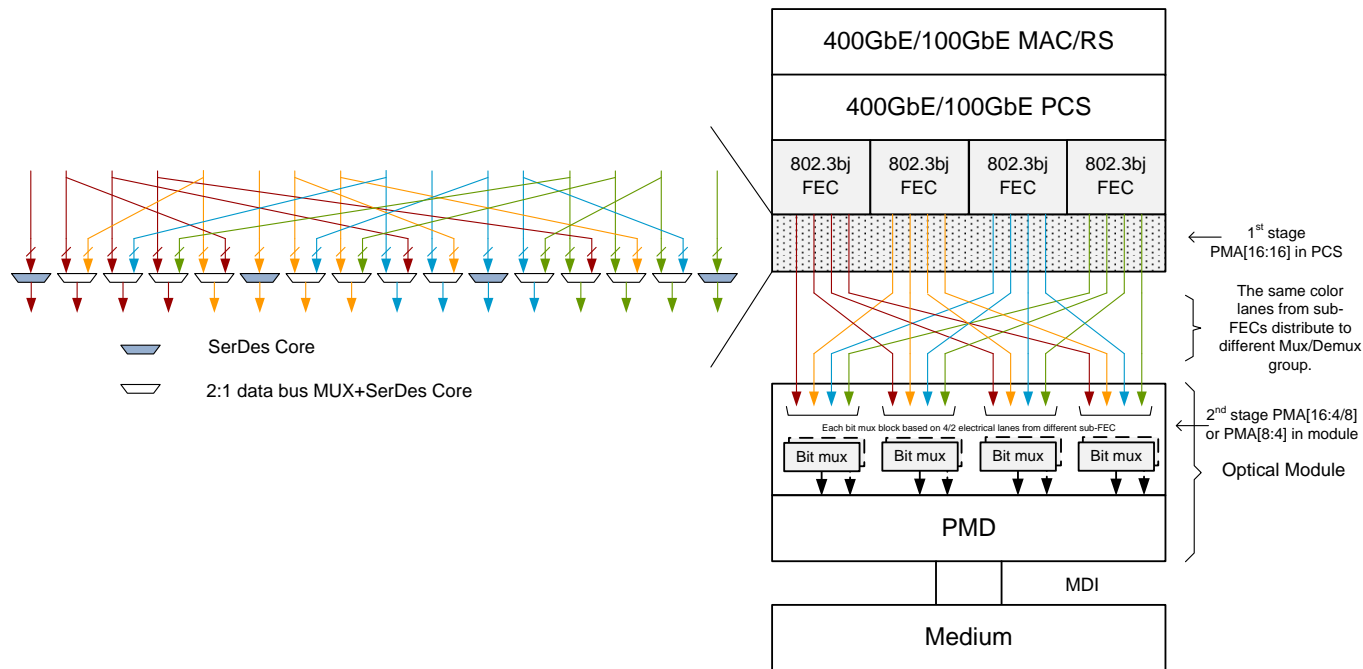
400GbE/100GbE MAC/RS

400GbE/100GbE PCS

802.3bj FEC

802.3bj FEC

802.3bj FEC

802.3bj FEC

1$^{st}$ stage PMA[16:16] in PCS

The same color lanes from sub-FECs distribute to different Mux/Demux group.

SerDes Core

2:1 data bus MUX+SerDes Core

Each bit mux block based on 4/2 electrical lanes from different sub-FEC

2$^{nd}$ stage PMA[16:4/8] or PMA[8:4] in module

Bit mux

Bit mux

Bit mux

Bit mux

Optical Module

PMD

MDI

Medium